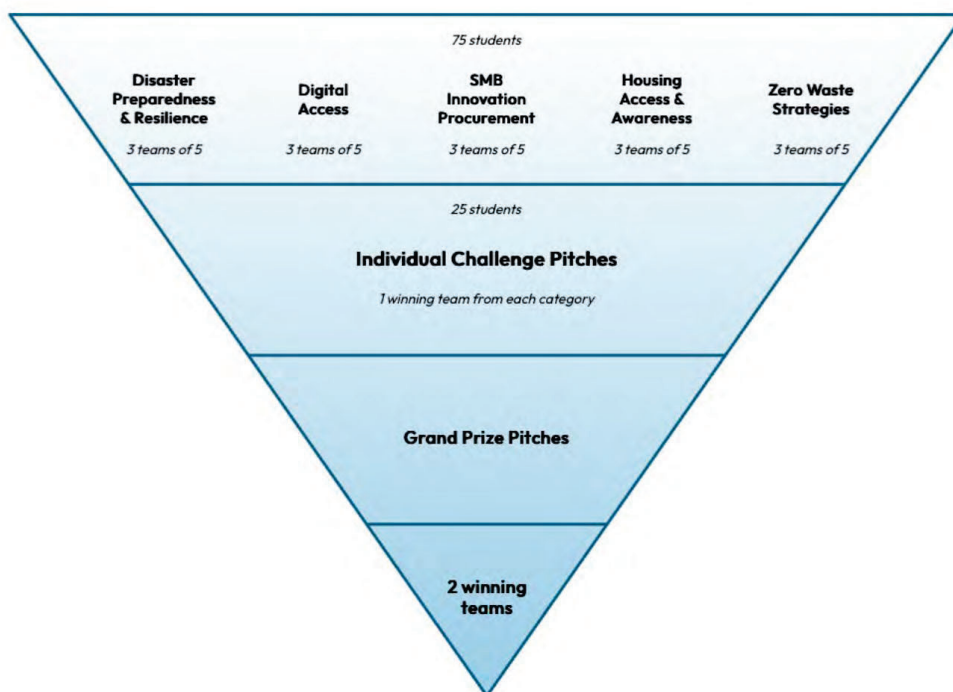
75 students

Disaster Preparedness & Resilience

3 teams of 5

Digital Access

3 teams of 5

SMB Innovation Procurement

3 teams of 5

Housing Access & Awareness

3 teams of 5

Zero Waste Strategies

3 teams of 5

25 students

Individual Challenge Pitches

1 winning team from each category

Grand Prize Pitches

2 winning teams